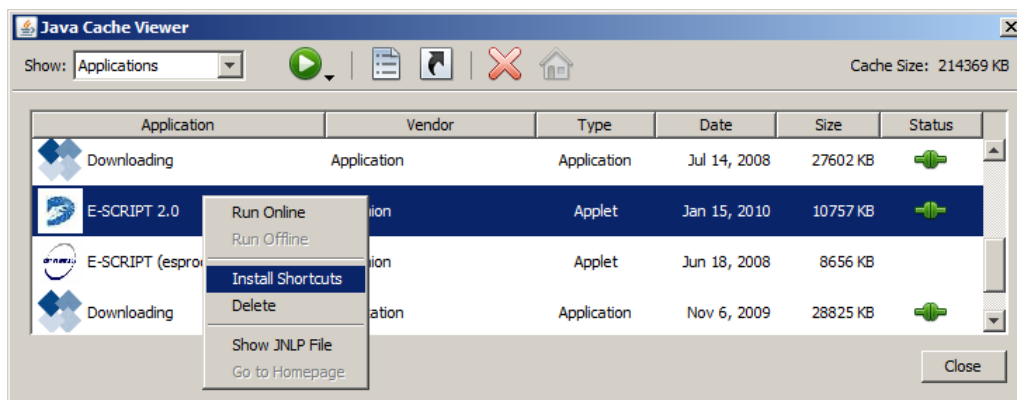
Java Cache Viewer

Show: Applications

Cache Size: 214369 KB

| Application | Vendor | Type | Date | Size | Status |
|---|---|---|---|---|---|
| Downloading | Application | Application | Jul 14, 2008 | 27602 KB | |
| E-SCRIPT 2.0 | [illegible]ion | Applet | Jan 15, 2010 | 10757 KB | |
| E-SCRIPT (esproc | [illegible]ion | Applet | Jun 18, 2008 | 8656 KB | |
| Downloading | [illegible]ation | Application | Nov 6, 2009 | 28825 KB | |

Run Online
Run Offline
Install Shortcuts
Delete
Show JNLP File
Go to Homepage

Close